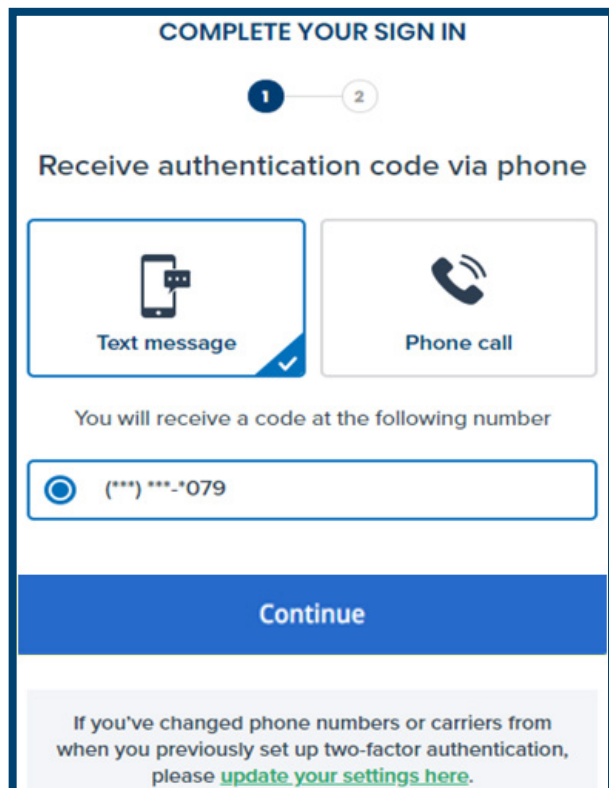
COMPLETE YOUR SIGN IN

1

2

Receive authentication code via phone

Text message

Phone call

You will receive a code at the following number

(***) ***-*079

Continue

If you've changed phone numbers or carriers from when you previously set up two-factor authentication, please update your settings here.